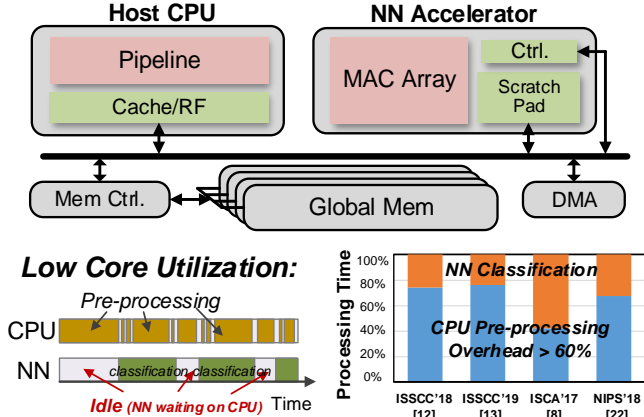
Host CPU

Pipeline

Cache/RF

NN Accelerator

MAC Array

Ctrl.

Scratch Pad

Mem Ctrl.

Global Mem

DMA

Low Core Utilization:

Pre-processing

CPU

NN

classification classification

Idle (NN waiting on CPU)

Time

Processing Time

100%
80%
60%
40%
20%
0%

NN Classification

CPU Pre-processing Overhead > 60%

ISSCC'18 [12]
ISSCC'19 [13]
ISCA'17 [8]
NIPS'18 [22]